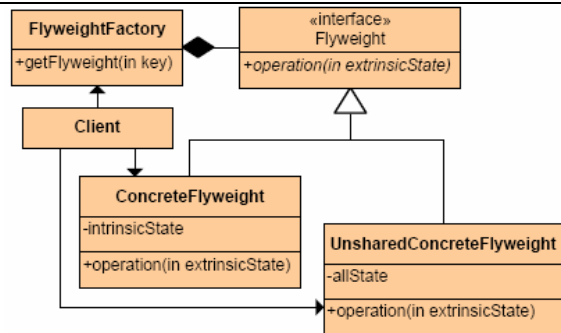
FlyweightFactory
+getFlyweight(in key)

«interface»
Flyweight
+operation(in extrinsicState)

Client

ConcreteFlyweight
-intrinsicState
+operation(in extrinsicState)

UnsharedConcreteFlyweight
-allState
+operation(in extrinsicState)